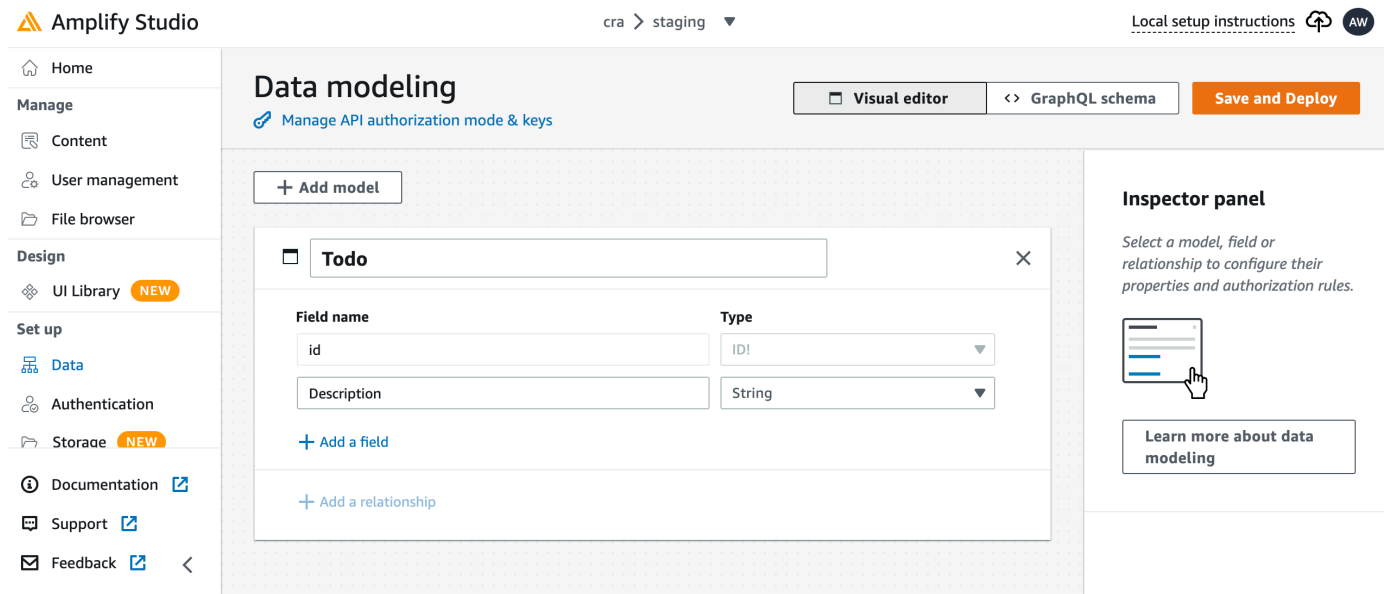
Amplify Studio

cra > staging

Local setup instructions AW

Home

Manage

Content

User management

File browser

Design

UI Library NEW

Set up

Data

Authentication

Storage NEW

Documentation

Support

Feedback

Data modeling

Manage API authorization mode & keys

Visual editor

<> GraphQL schema

Save and Deploy

+ Add model

Todo

Field name

Type

id

ID!

Description

String

+ Add a field

+ Add a relationship

Inspector panel

Select a model, field or relationship to configure their properties and authorization rules.

Learn more about data modeling